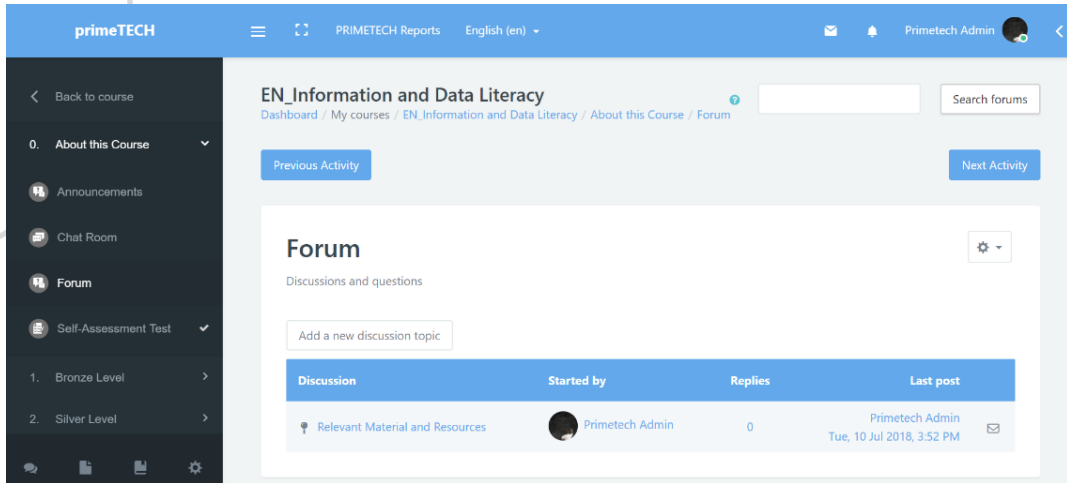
primeTECH

PRIMETECH Reports English (en)

Primetech Admin

Back to course

0. About this Course

Announcements

Chat Room

Forum

Self-Assessment Test

1. Bronze Level

2. Silver Level

EN_Information and Data Literacy

Dashboard / My courses / EN_Information and Data Literacy / About this Course / Forum

Search forums

Previous Activity

Next Activity

Forum

Discussions and questions

Add a new discussion topic

| Discussion | Started by | Replies | Last post |
|---|---|---|---|
| Relevant Material and Resources | Primetech Admin | 0 | Primetech Admin Tue, 10 Jul 2018, 3:52 PM |